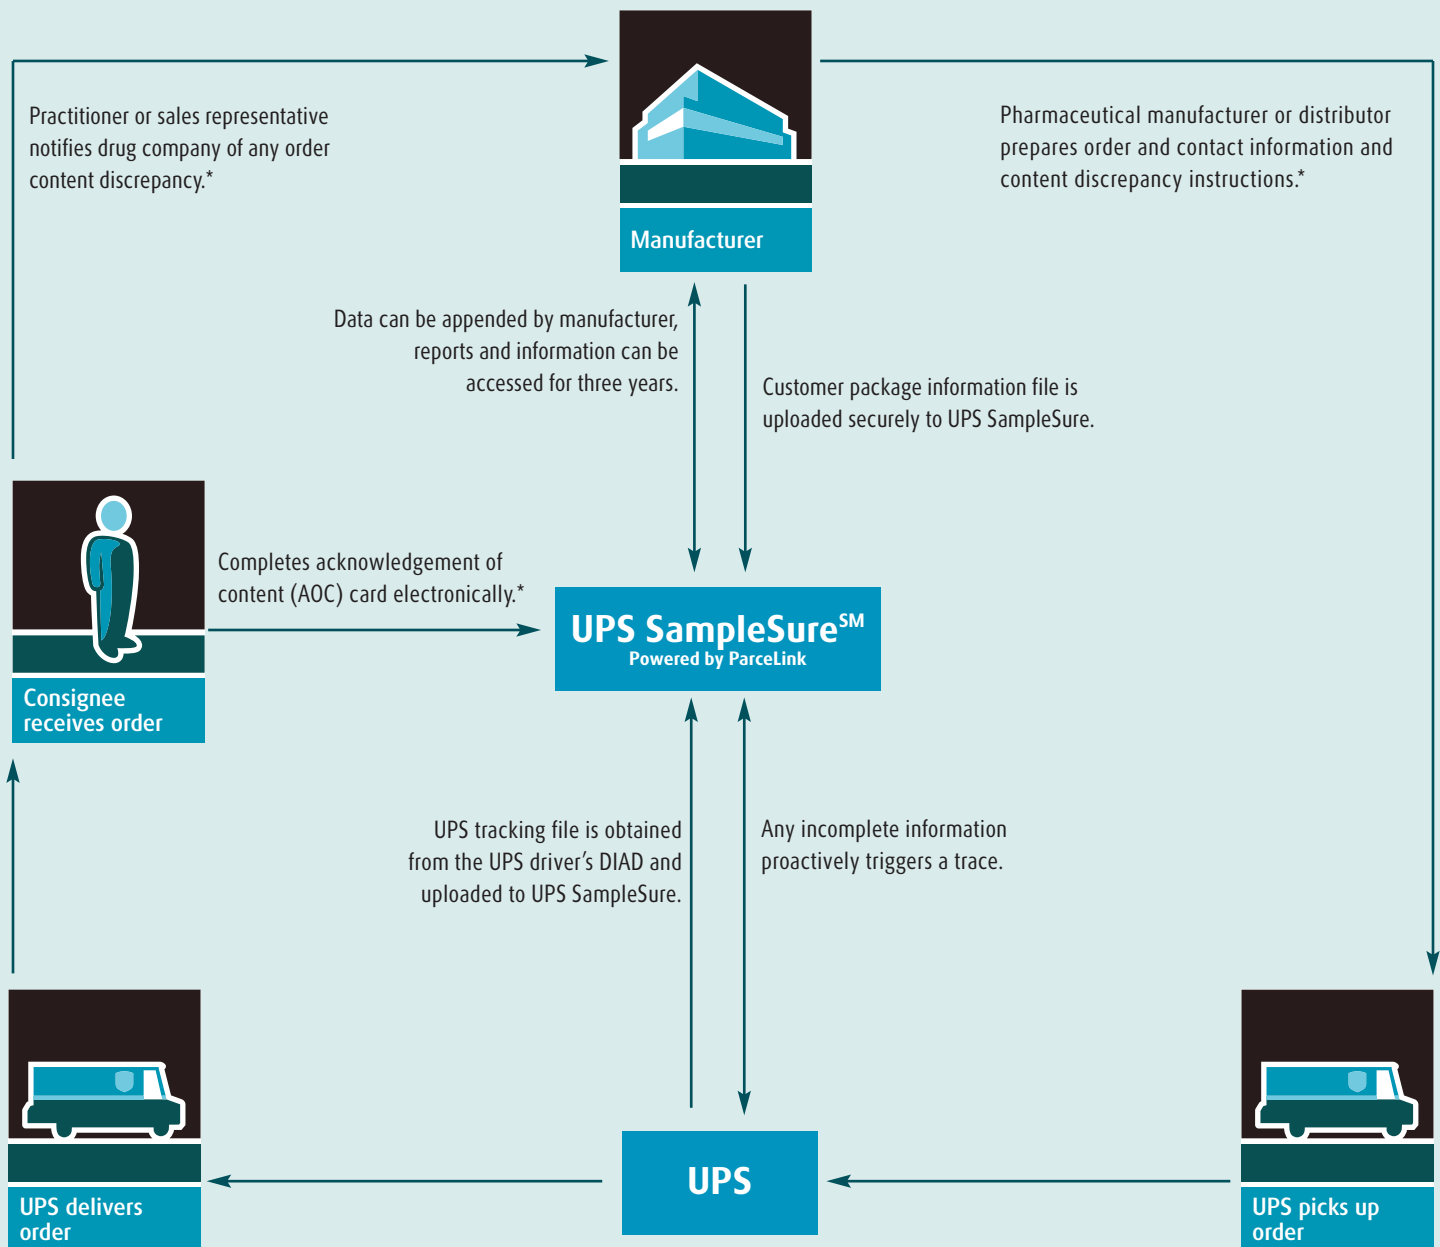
Practitioner or sales representative notifies drug company of any order content discrepancy.*

Manufacturer

Pharmaceutical manufacturer or distributor prepares order and contact information and content discrepancy instructions.*

Data can be appended by manufacturer, reports and information can be accessed for three years.

Customer package information file is uploaded securely to UPS SampleSure.

Consignee receives order

Completes acknowledgement of content (AOC) card electronically.*

UPS SampleSure$^{SM}$
Powered by ParceLink

UPS tracking file is obtained from the UPS driver's DIAD and uploaded to UPS SampleSure.

Any incomplete information proactively triggers a trace.

UPS delivers order

UPS

UPS picks up order